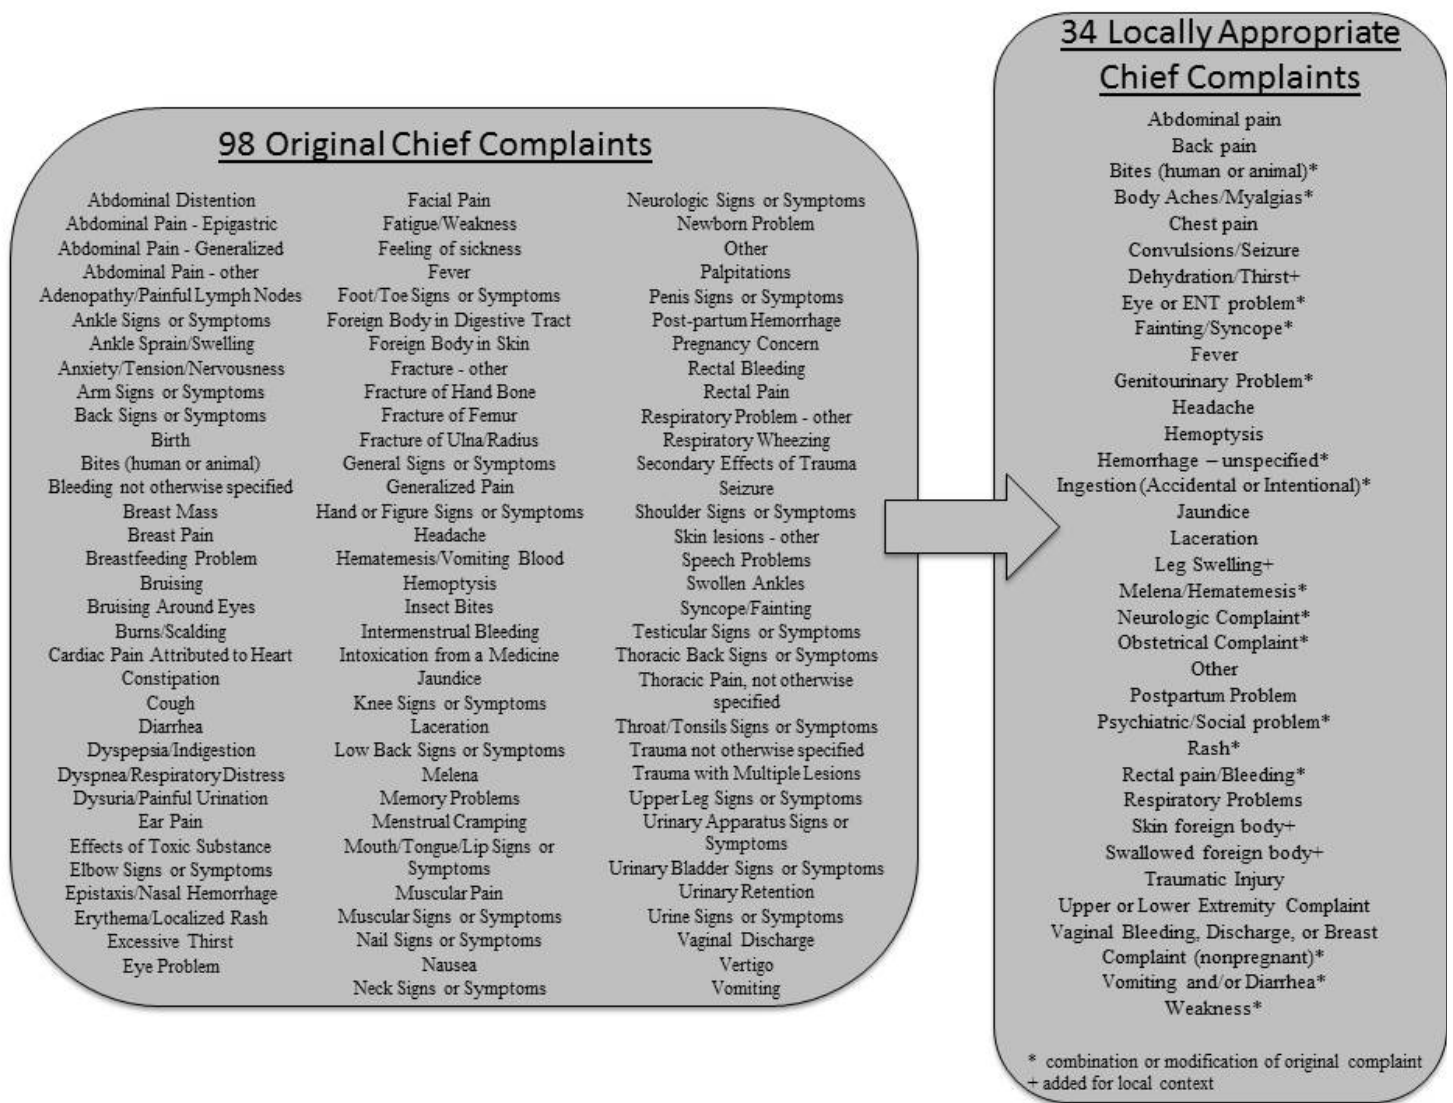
98 Original Chief Complaints

Abdominal Distention
Abdominal Pain - Epigastric
Abdominal Pain - Generalized
Abdominal Pain - other
Adenopathy/Painful Lymph Nodes
Ankle Signs or Symptoms
Ankle Sprain/Swelling
Anxiety/Tension/Nervousness
Arm Signs or Symptoms
Back Signs or Symptoms
Birth
Bites (human or animal)
Bleeding not otherwise specified
Breast Mass
Breast Pain
Breastfeeding Problem
Bruising
Bruising Around Eyes
Burns/Scalding
Cardiac Pain Attributed to Heart
Constipation
Cough
Diarrhea
Dyspepsia/Indigestion
Dyspnea/Respiratory Distress
Dysuria/Painful Urination
Ear Pain
Effects of Toxic Substance
Elbow Signs or Symptoms
Epistaxis/Nasal Hemorrhage
Erythema/Localized Rash
Excessive Thirst
Eye Problem

Facial Pain
Fatigue/Weakness
Feeling of sickness
Fever
Foot/Toe Signs or Symptoms
Foreign Body in Digestive Tract
Foreign Body in Skin
Fracture - other
Fracture of Hand Bone
Fracture of Femur
Fracture of Ulna/Radius
General Signs or Symptoms
Generalized Pain
Hand or Figure Signs or Symptoms
Headache
Hematemesis/Vomiting Blood
Hemoptysis
Insect Bites
Intermenstrual Bleeding
Intoxication from a Medicine
Jaundice
Knee Signs or Symptoms
Laceration
Low Back Signs or Symptoms
Melena
Memory Problems
Menstrual Cramping
Mouth/Tongue/Lip Signs or Symptoms
Muscular Pain
Muscular Signs or Symptoms
Nail Signs or Symptoms
Nausea
Neck Signs or Symptoms

Neurologic Signs or Symptoms
Newborn Problem
Other
Palpitations
Penis Signs or Symptoms
Post-partum Hemorrhage
Pregnancy Concern
Rectal Bleeding
Rectal Pain
Respiratory Problem - other
Respiratory Wheezing
Secondary Effects of Trauma
Seizure
Shoulder Signs or Symptoms
Skin lesions - other
Speech Problems
Swollen Ankles
Syncope/Fainting
Testicular Signs or Symptoms
Thoracic Back Signs or Symptoms
Thoracic Pain, not otherwise specified
Throat/Tonsils Signs or Symptoms
Trauma not otherwise specified
Trauma with Multiple Lesions
Upper Leg Signs or Symptoms
Urinary Apparatus Signs or Symptoms
Urinary Bladder Signs or Symptoms
Urinary Retention
Urine Signs or Symptoms
Vaginal Discharge
Vertigo
Vomiting

34 Locally Appropriate Chief Complaints

Abdominal pain
Back pain
Bites (human or animal)*
Body Aches/Myalgias*
Chest pain
Convulsions/Seizure
Dehydration/Thirst+
Eye or ENT problem*
Fainting/Syncope*
Fever
Genitourinary Problem*
Headache
Hemoptysis
Hemorrhage – unspecified*
Ingestion (Accidental or Intentional)*
Jaundice
Laceration
Leg Swelling+
Melena/Hematemesis*
Neurologic Complaint*
Obstetrical Complaint*
Other
Postpartum Problem
Psychiatric/Social problem*
Rash*
Rectal pain/Bleeding*
Respiratory Problems
Skin foreign body+
Swallowed foreign body+
Traumatic Injury
Upper or Lower Extremity Complaint
Vaginal Bleeding, Discharge, or Breast Complaint (nonpregnant)*
Vomiting and/or Diarrhea*
Weakness*

* combination or modification of original complaint
+ added for local context